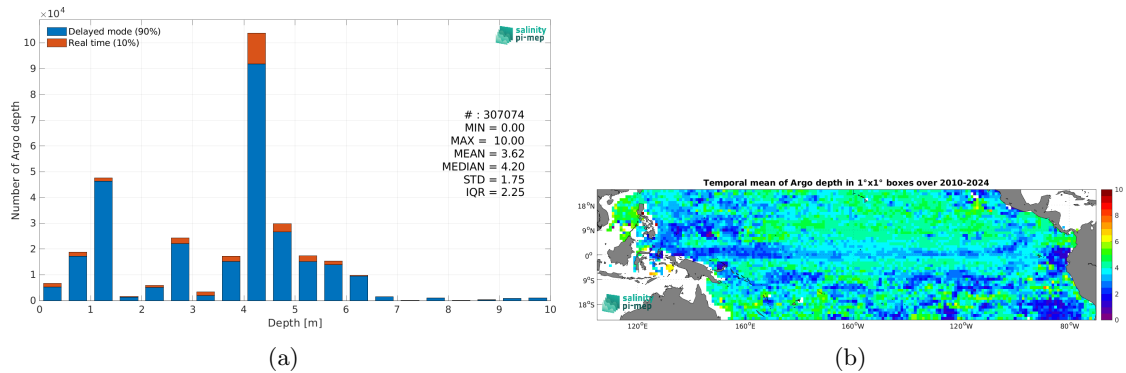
$\times10^4$

Delayed mode (90%)
Real time (10%)

salinity pi-mep

# : 307074
MIN = 0.00
MAX = 10.00
MEAN = 3.62
MEDIAN = 4.20
STD = 1.75
IQR = 2.25

Number of Argo depth

10
9
8
7
6
5
4
3
2
1
0

0 1 2 3 4 5 6 7 8 9 10

Depth [m]

(a)

Temporal mean of Argo depth in 1°x1° boxes over 2010-2024

18°N
9°N
0°
9°S
18°S

120°E 160°E 160°W 120°W 80°W

salinity pi-mep

10
8
6
4
2
0

(b)